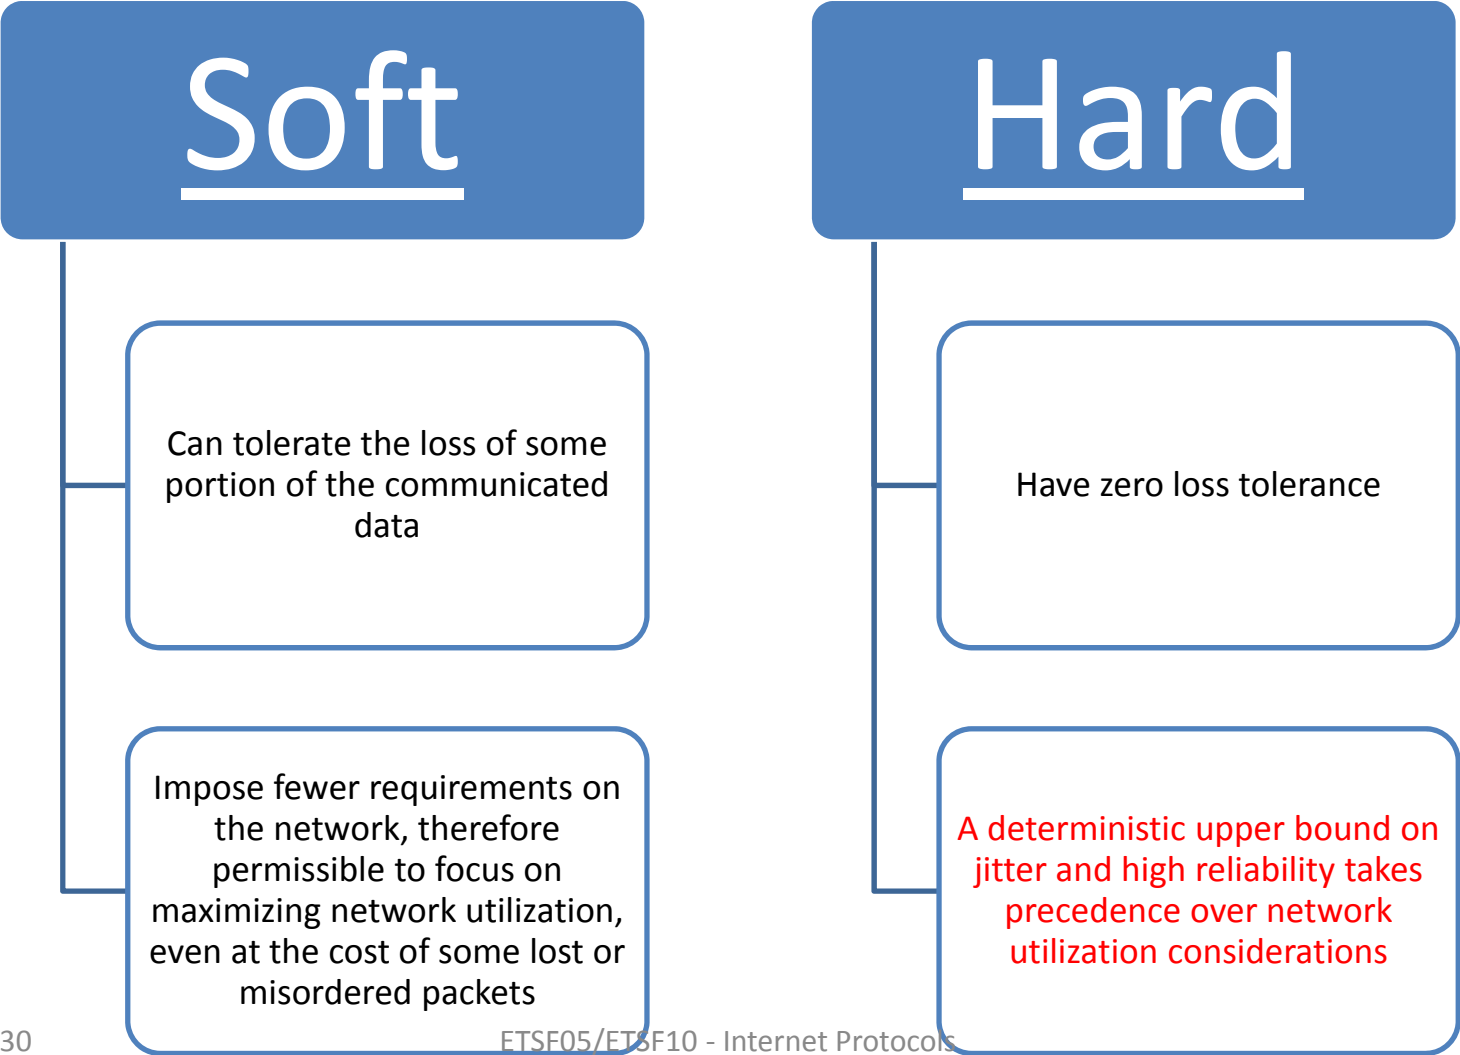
Soft

Hard

Can tolerate the loss of some portion of the communicated data

Impose fewer requirements on the network, therefore permissible to focus on maximizing network utilization, even at the cost of some lost or misordered packets

Have zero loss tolerance

A deterministic upper bound on jitter and high reliability takes precedence over network utilization considerations

30

ETSF05/ETSF10 - Internet Protocols